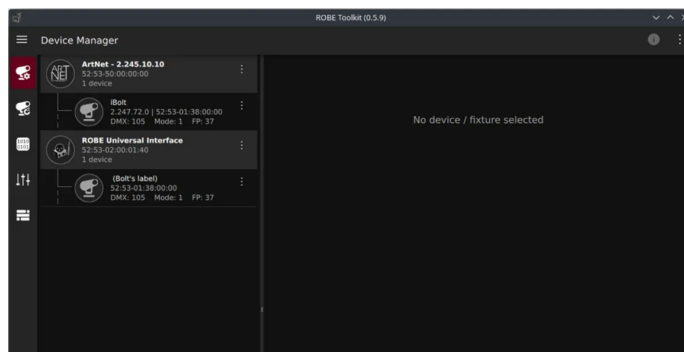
ROBE Toolkit (0.5.9)

Device Manager

ART NET

ArtNet - 2.245.10.10
52:53-50:00:00:00
1 device

iBolt
2.247.72.0 | 52:53-01:38:00:00
DMX: 105 Mode: 1 FP: 37

ROBE Universal Interface
52:53-02:00:01:40
1 device

(Bolt's label)
52:53-01:38:00:00
DMX: 105 Mode: 1 FP: 37

No device / fixture selected